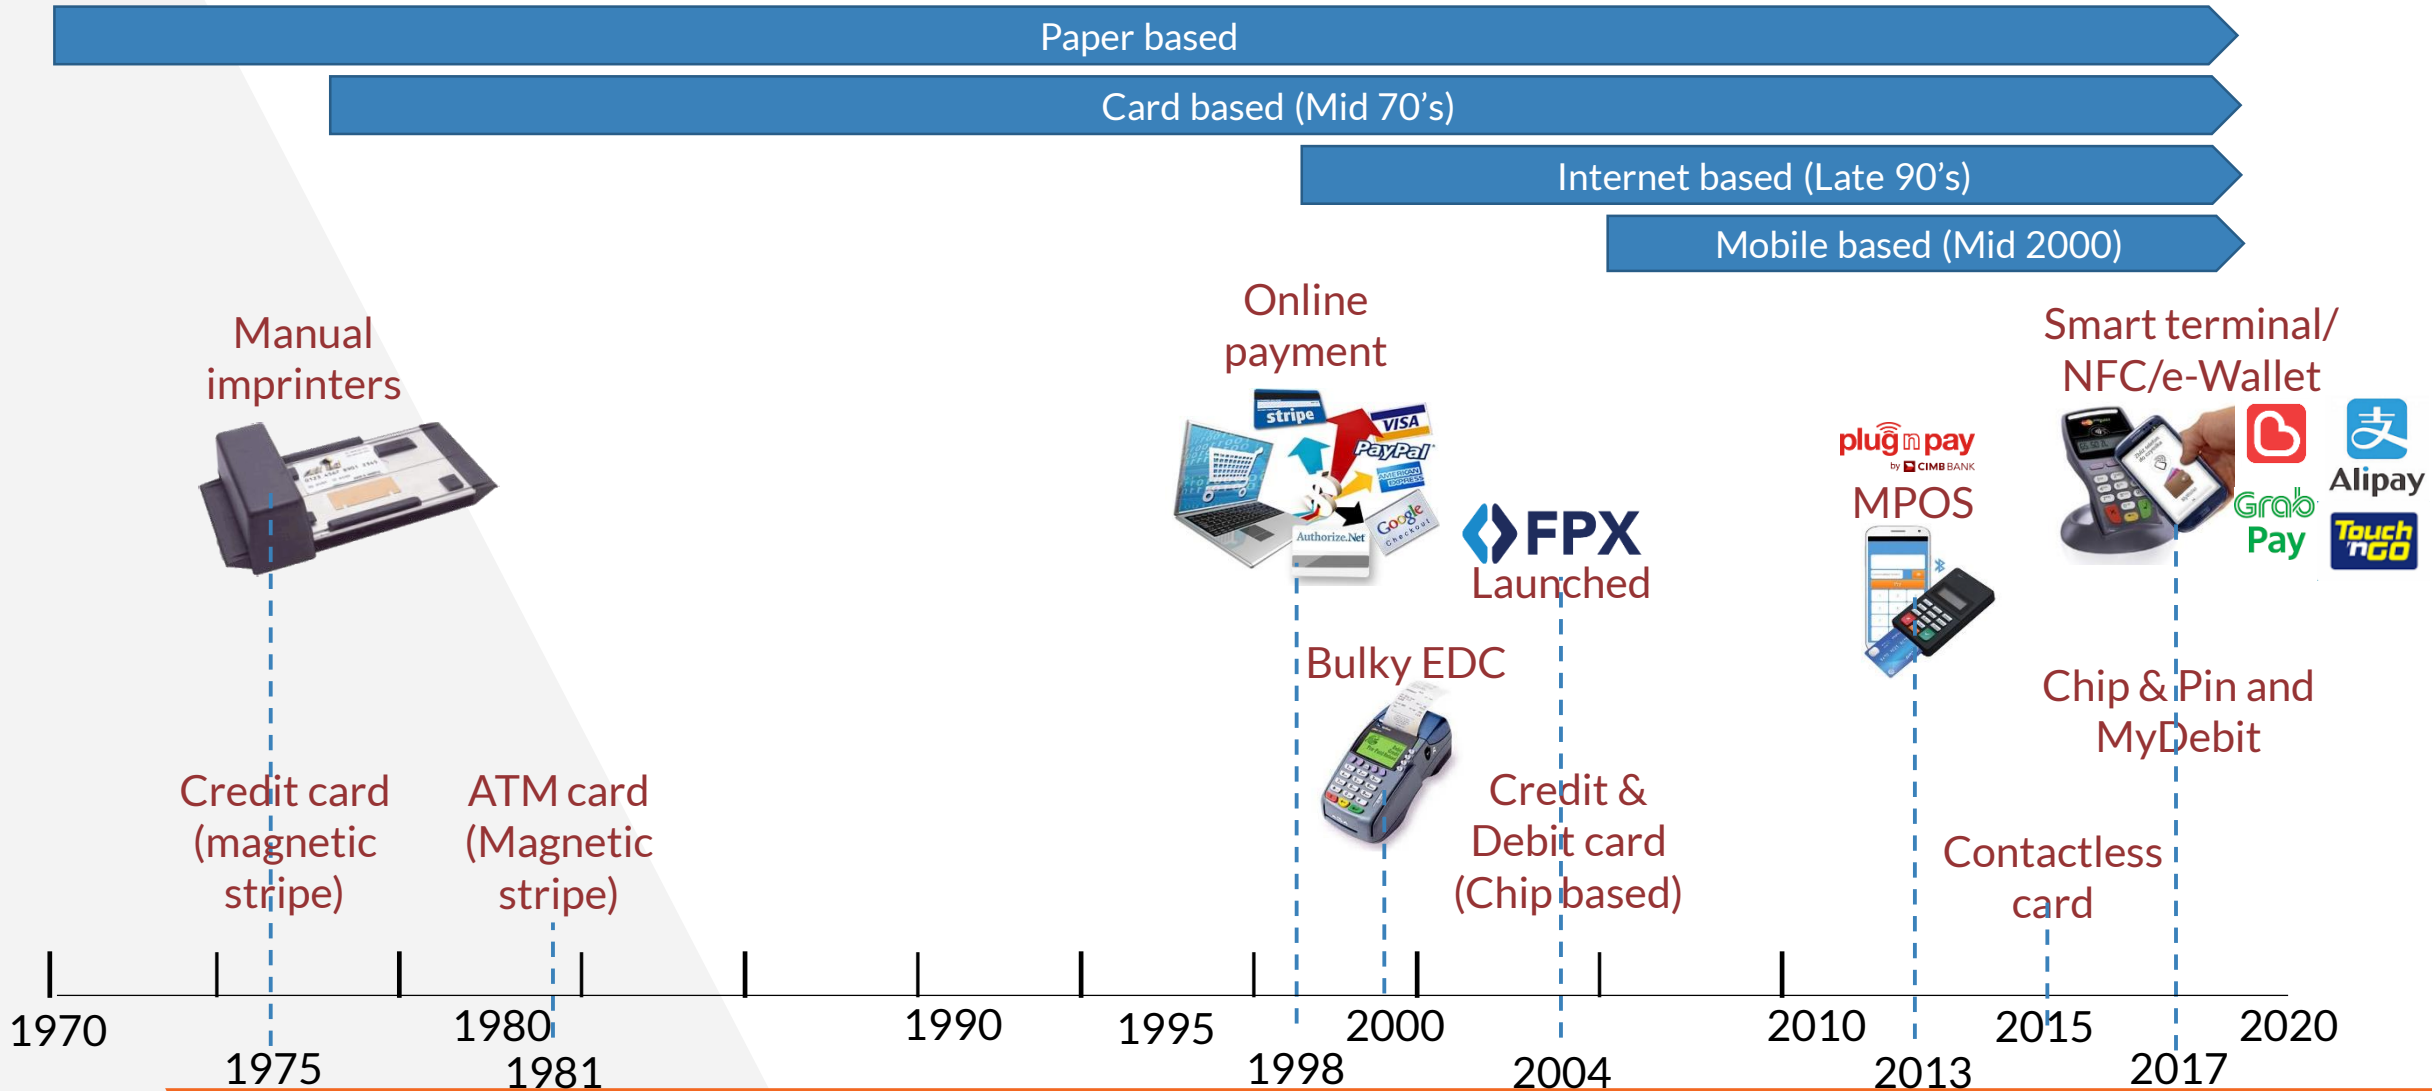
Paper based

Card based (Mid 70's)

Internet based (Late 90's)

Mobile based (Mid 2000)

Manual imprinters

Online payment

stripe VISA PayPal AMERICAN EXPRESS Authorize.Net Google Checkout

FPX Launched

plug n pay by CIMB BANK

MPOS

Smart terminal/ NFC/e-Wallet

Grab Pay

Alipay

Touch n Go

Bulky EDC

Chip & Pin and MyDebit

Credit card (magnetic stripe)

ATM card (Magnetic stripe)

Credit & Debit card (Chip based)

Contactless card

1970

1975

1980

1981

1990

1995

1998

2000

2004

2010

2013

2015

2017

2020